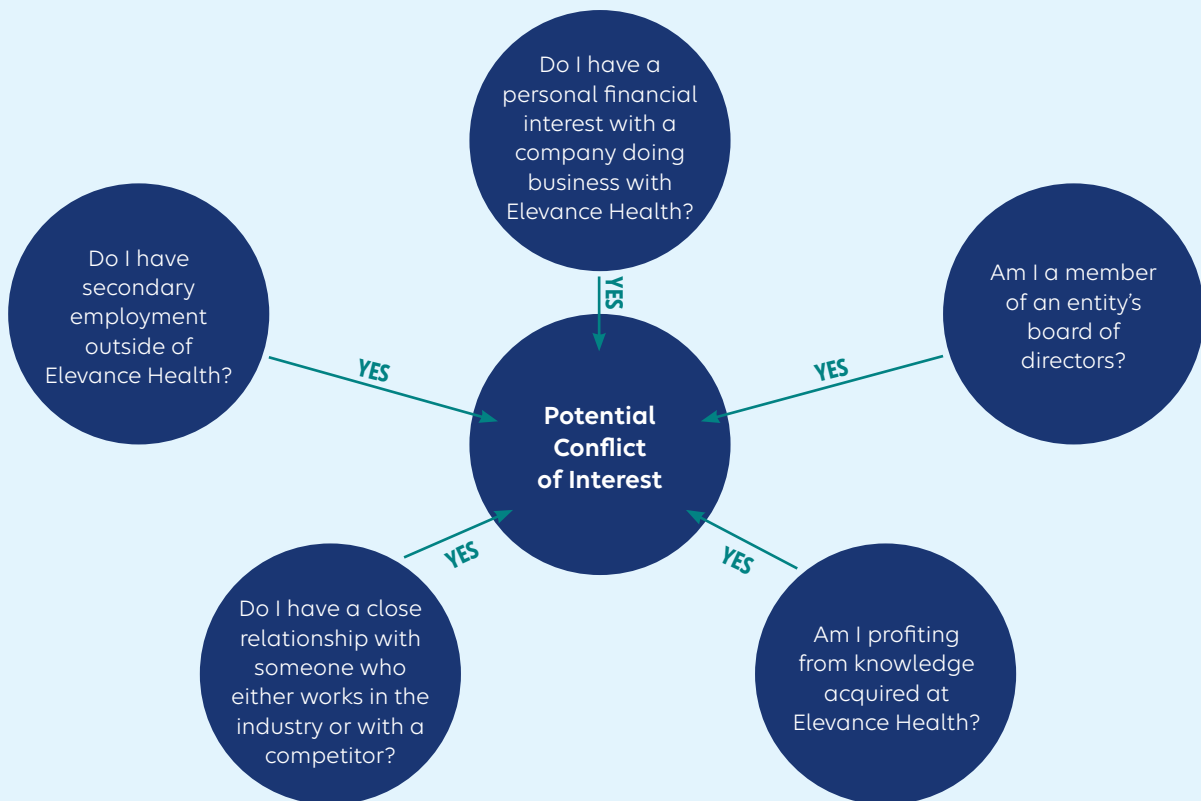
Do I have a personal financial interest with a company doing business with Elevance Health?

YES

Do I have secondary employment outside of Elevance Health?

YES

Am I a member of an entity's board of directors?

YES

Potential Conflict of Interest

YES

YES

Do I have a close relationship with someone who either works in the industry or with a competitor?

Am I profiting from knowledge acquired at Elevance Health?